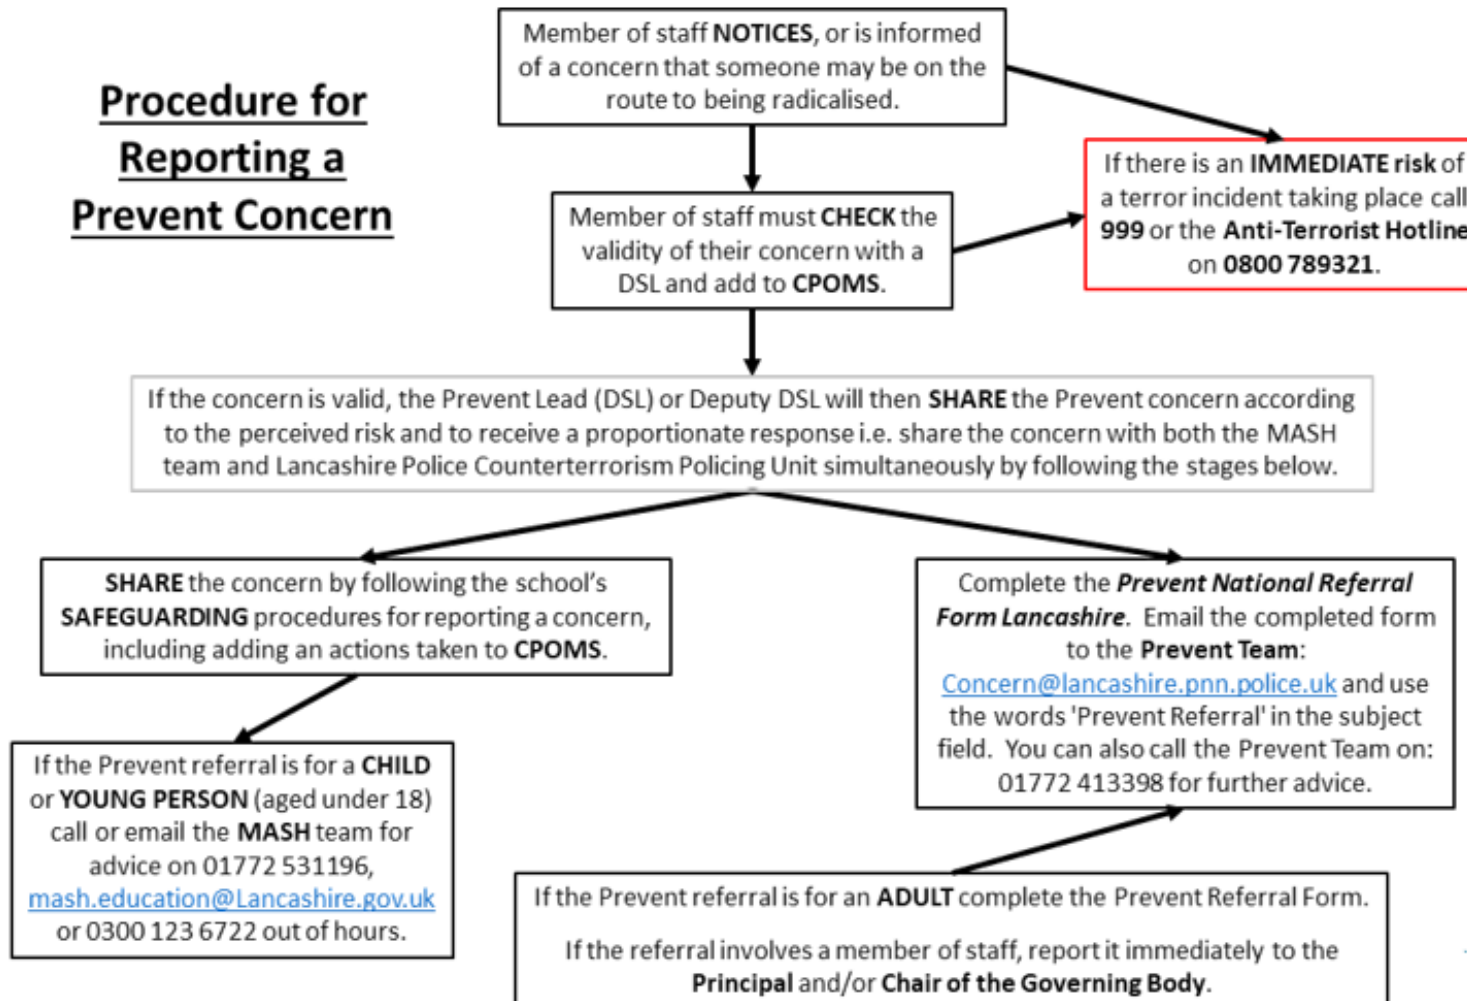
Procedure for Reporting a Prevent Concern

Member of staff NOTICES, or is informed of a concern that someone may be on the route to being radicalised.

If there is an IMMEDIATE risk of a terror incident taking place call 999 or the Anti-Terrorist Hotline on 0800 789321.

Member of staff must CHECK the validity of their concern with a DSL and add to CPOMS.

If the concern is valid, the Prevent Lead (DSL) or Deputy DSL will then SHARE the Prevent concern according to the perceived risk and to receive a proportionate response i.e. share the concern with both the MASH team and Lancashire Police Counterterrorism Policing Unit simultaneously by following the stages below.

SHARE the concern by following the school's SAFEGUARDING procedures for reporting a concern, including adding an actions taken to CPOMS.

Complete the Prevent National Referral Form Lancashire. Email the completed form to the Prevent Team: Concern@lancashire.pnn.police.uk and use the words 'Prevent Referral' in the subject field. You can also call the Prevent Team on: 01772 413398 for further advice.

If the Prevent referral is for a CHILD or YOUNG PERSON (aged under 18) call or email the MASH team for advice on 01772 531196, mash.education@Lancashire.gov.uk or 0300 123 6722 out of hours.

If the Prevent referral is for an ADULT complete the Prevent Referral Form.

If the referral involves a member of staff, report it immediately to the Principal and/or Chair of the Governing Body.